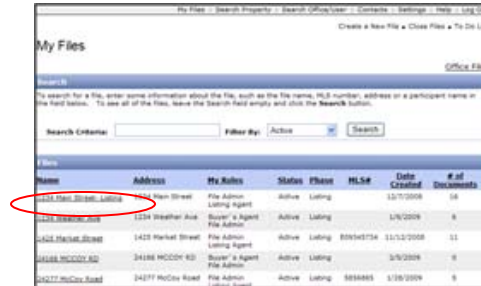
My Files :: Search Property :: Search Office/User :: Contacts :: Settings :: Help :: Log O

Create a New File ▸ Close Files ▸ To Do L

My Files

Office Fil

Search

To search for a file, enter some information about the file, such as the file name, MLS number, address or a participant name in the field below. To see all of the files, leave the Search field empty and click the Search button.

Search Criteria: Filter By: Active Search

Files

| Name | Address | My Roles | Status | Phase | MLS# | Date Created | # of Documents |
|---|---|---|---|---|---|---|---|
| 1234 Main Street- Listing | 1234 Main Street | File Admin Listing Agent | Active | Listing | | 12/7/2008 | 16 |
| 1234 Weather Ave | 1234 Weather Ave | Buyer's Agent File Admin | Active | Listing | | 1/9/2009 | 6 |
| 1425 Market Street | 1425 Market Street | File Admin Listing Agent | Active | Listing | B09345734 | 11/12/2008 | 11 |
| 24166 MCCOY RD | 24166 MCCOY RD | File Admin Listing Agent | Active | Listing | | 3/5/2009 | 5 |
| 24277 McCoy Road | 24277 McCoy Road | Buyer's Agent File Admin Listing Agent | Active | Listing | 5856885 | 1/28/2009 | 6 |